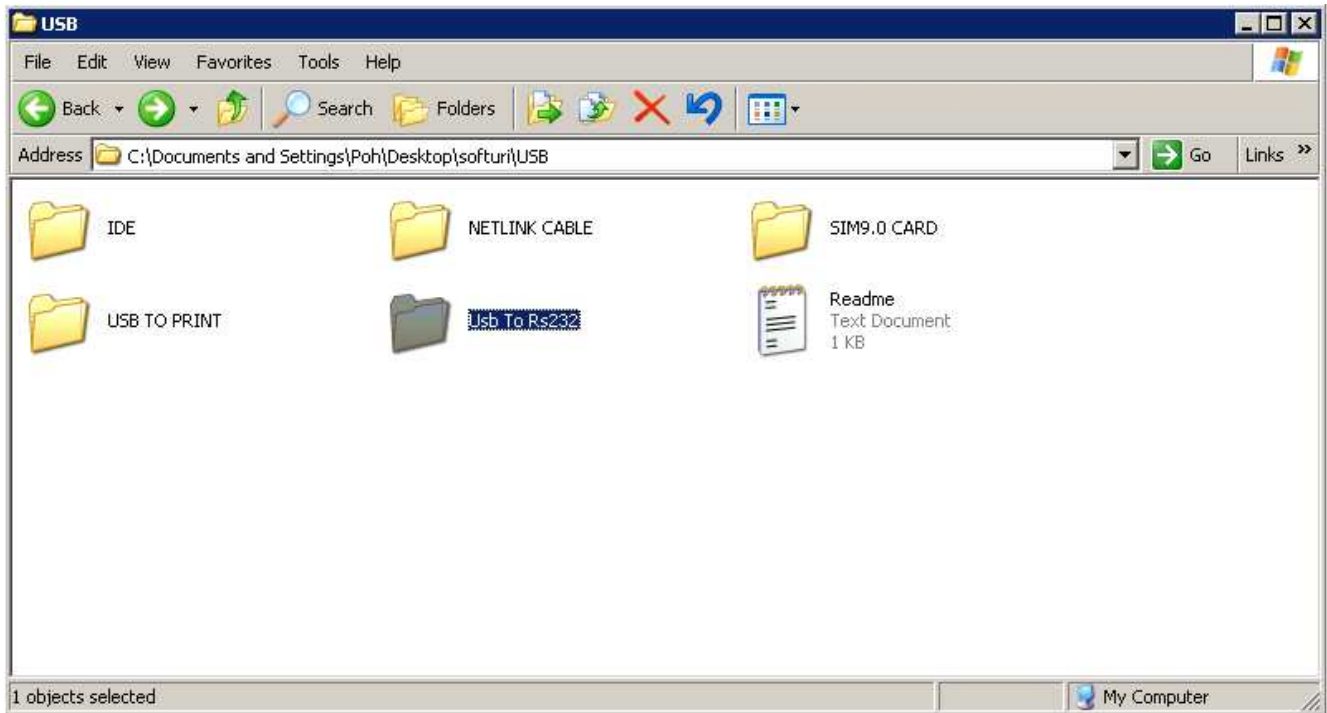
USB

File Edit View Favorites Tools Help

Back Search Folders

Address C:\Documents and Settings\Poh\Desktop\softuri\USB Go Links »

IDE

NETLINK CABLE

SIM9.0 CARD

USB TO PRINT

Usb To Rs232

Readme
Text Document
1 KB

1 objects selected

My Computer